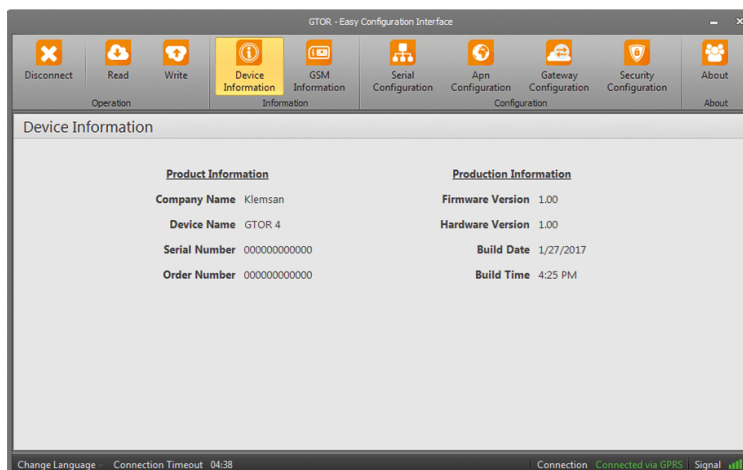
GTOR - Easy Configuration Interface

Disconnect
Read
Write
Operation
Device Information
GSM Information
Information
Serial Configuration
Apn Configuration
Gateway Configuration
Security Configuration
Configuration
About
About

Device Information

Product Information
Company Name Klemsan
Device Name GTOR 4
Serial Number 000000000000
Order Number 000000000000

Production Information
Firmware Version 1.00
Hardware Version 1.00
Build Date 1/27/2017
Build Time 4:25 PM

Change Language
Connection Timeout 04:38
Connection Connected via GPRS
Signal